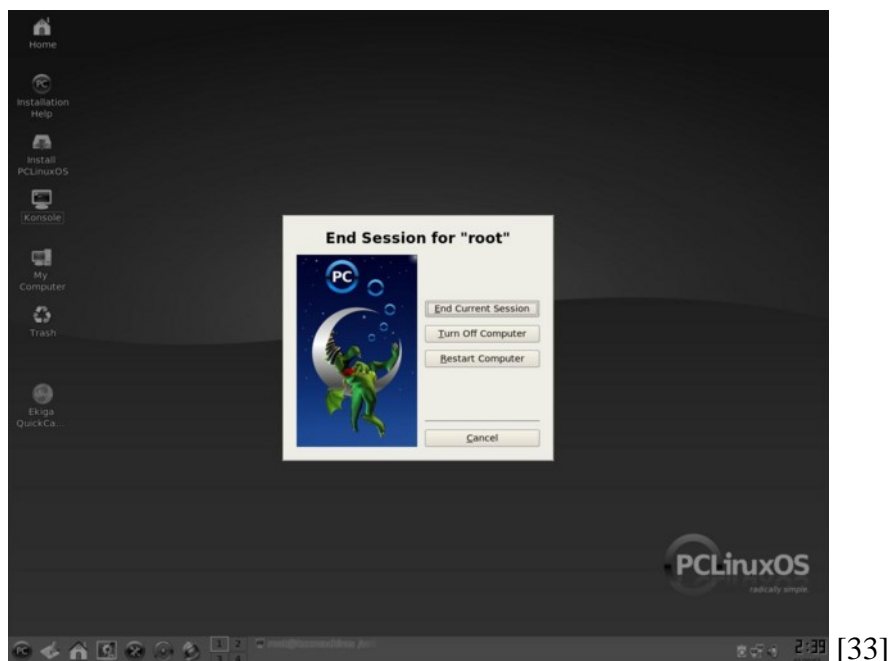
Home

Installation Help

Install PCLinuxOS

Konsole

My Computer

Trash

Ekiga QuickCa...

End Session for "root"

PC

End Current Session

Turn Off Computer

Restart Computer

Cancel

PCLinuxOS
radically simple.

1 2
3 4

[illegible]

2:39

[33]